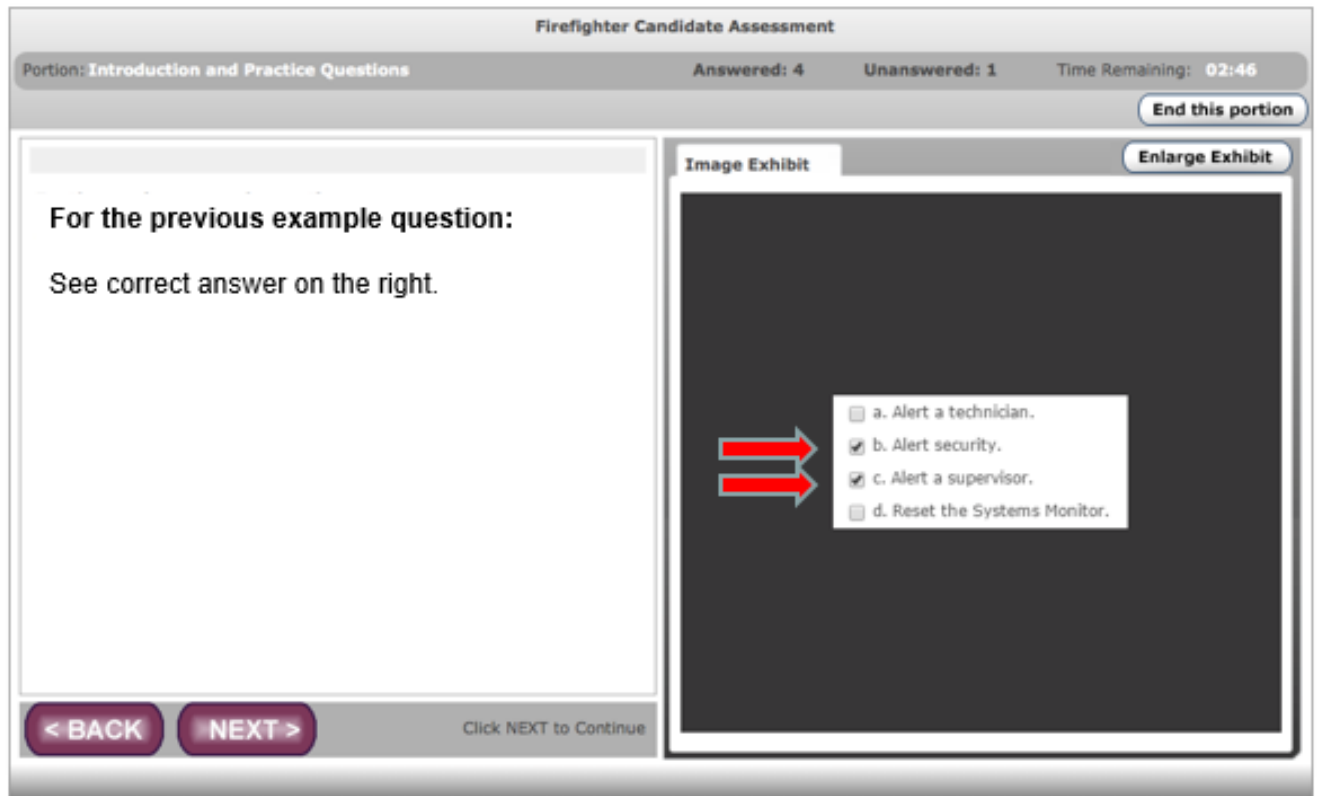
Firefighter Candidate Assessment

Portion: Introduction and Practice Questions

Answered: 4

Unanswered: 1

Time Remaining: 02:46

End this portion

For the previous example question:

See correct answer on the right.

< BACK

NEXT >

Click NEXT to Continue

Image Exhibit

Enlarge Exhibit

a. Alert a technician.

b. Alert security.

c. Alert a supervisor.

d. Reset the Systems Monitor.